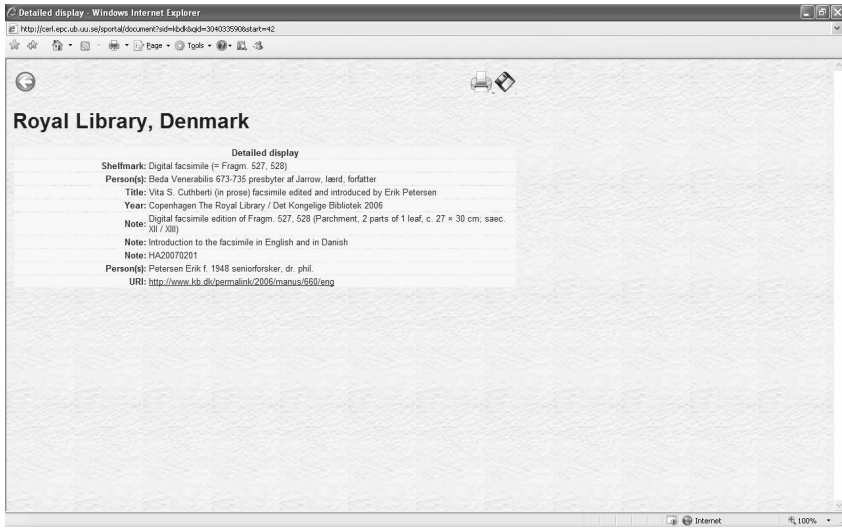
Detailed display - Windows Internet Explorer

http://cerl.epc.ub.uu.se/sportal/document?sid=kbdk&qid=3040335908start=42

Page · Tools ·

Royal Library, Denmark

| Detailed display | |
|---|---|
| Shelfmark: | Digital facsimile (= Fragm. 527, 528) |
| Person(s): | Beda Venerabilis 673-735 presbyter af Jarrow, lærd, forfatter |
| Title: | Vita S. Cuthberti (in prose) facsimile edited and introduced by Erik Petersen |
| Year: | Copenhagen The Royal Library / Det Kongelige Bibliotek 2006 |
| Note: | Digital facsimile edition of Fragm. 527, 528 (Parchment, 2 parts of 1 leaf, c. 27 × 30 cm; saec. XII / XIII) |
| Note: | Introduction to the facsimile in English and in Danish |
| Note: | HA20070201 |
| Person(s): | Petersen Erik f. 1948 seniorforsker, dr. phil. |
| URI: | http://www.kb.dk/permalink/2006/manus/660/eng |

Internet

100%